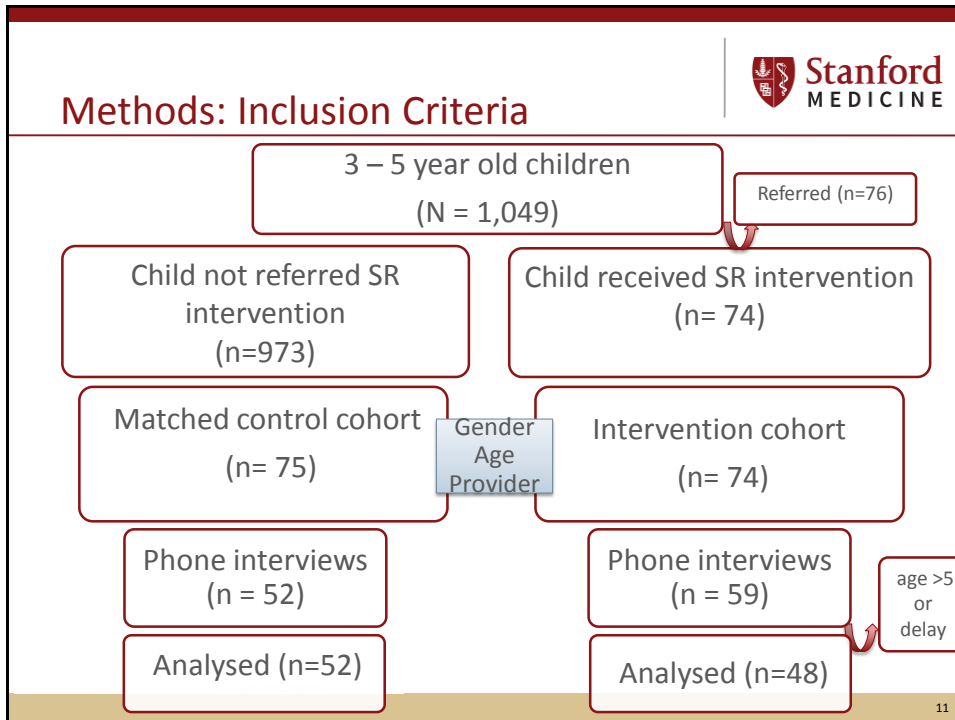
Methods: Inclusion Criteria

Stanford MEDICINE

3 – 5 year old children

(N = 1,049)

Referred (n=76)

Child not referred SR intervention (n=973)

Child received SR intervention (n= 74)

Matched control cohort

(n= 75)

Gender Age Provider

Intervention cohort

(n= 74)

Phone interviews (n = 52)

Phone interviews (n = 59)

age >5 or delay

Analysed (n=52)

Analysed (n=48)

11